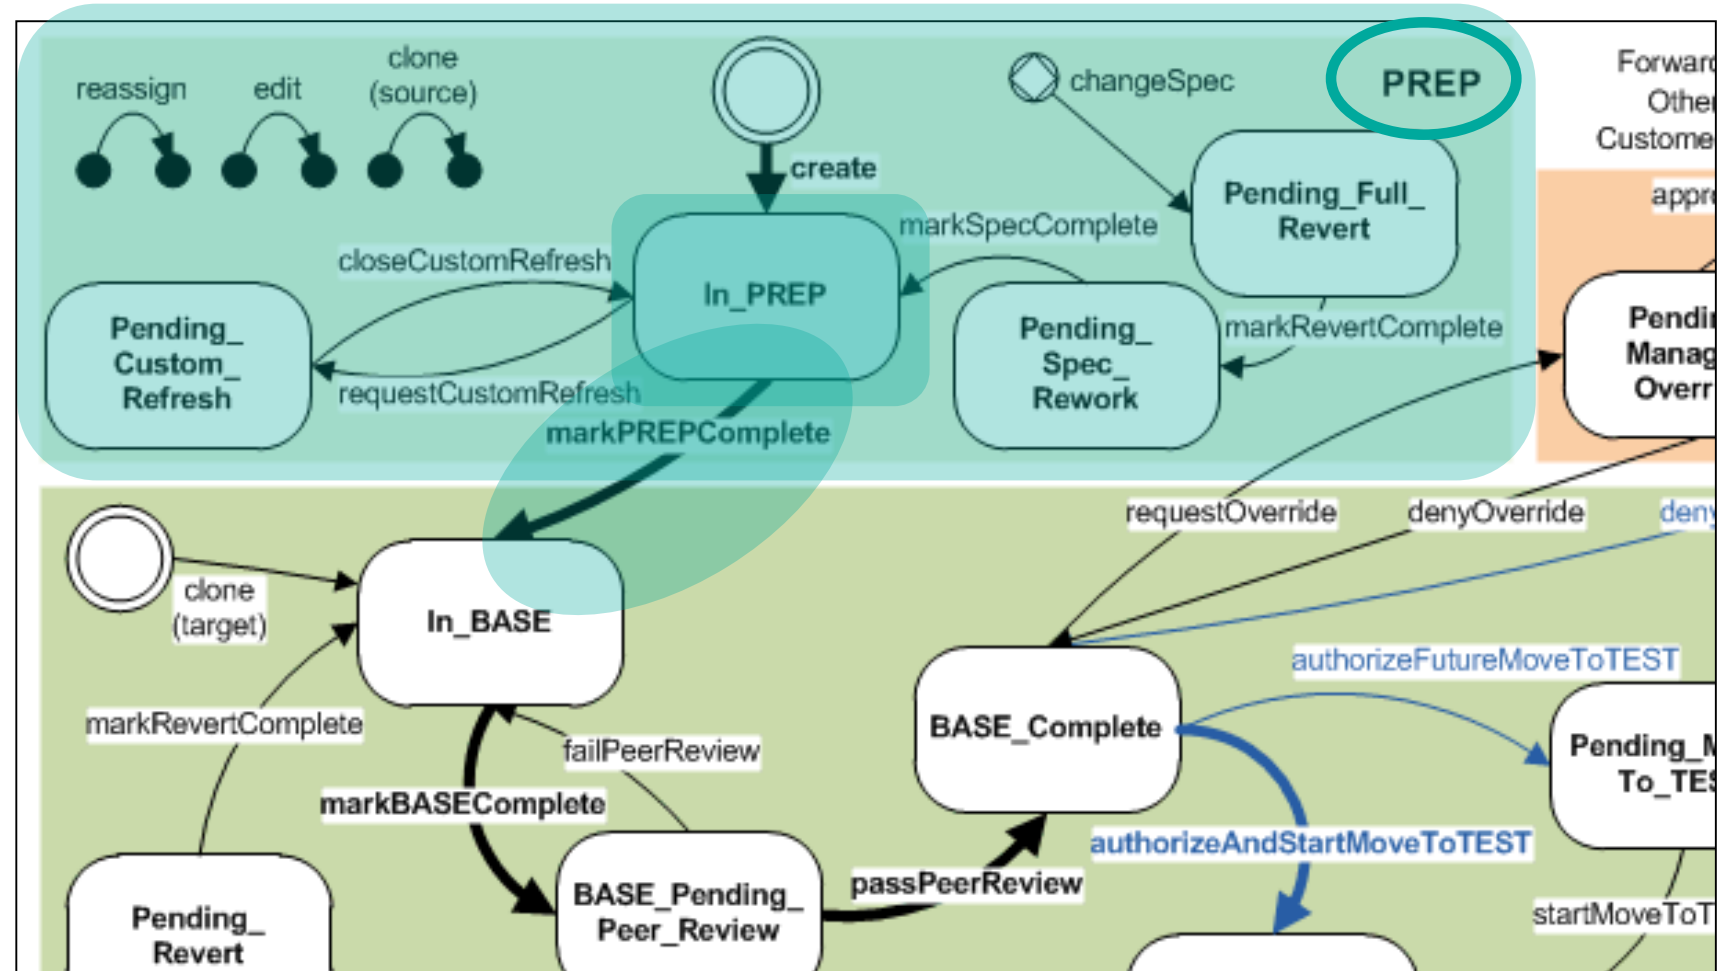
reassign edit clone (source)

create

changeSpec

PREP

Forwar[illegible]
Othe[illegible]
Custome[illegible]

appr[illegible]

markSpecComplete

Pending_Full_ Revert

closeCustomRefresh

In_PREP

Pending_ Custom_ Refresh

requestCustomRefresh

Pending_ Spec_ Rework

markRevertComplete

Pendi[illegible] Manag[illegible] Overr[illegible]

markPREPComplete

requestOverride

denyOverride

deny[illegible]

clone (target)

In_BASE

authorizeFutureMoveToTEST

markRevertComplete

BASE_Complete

Pending_M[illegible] To_TES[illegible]

failPeerReview

markBASEComplete

authorizeAndStartMoveToTEST

passPeerReview

startMoveToT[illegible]

Pending_ Revert

BASE_Pending_ Peer_Review